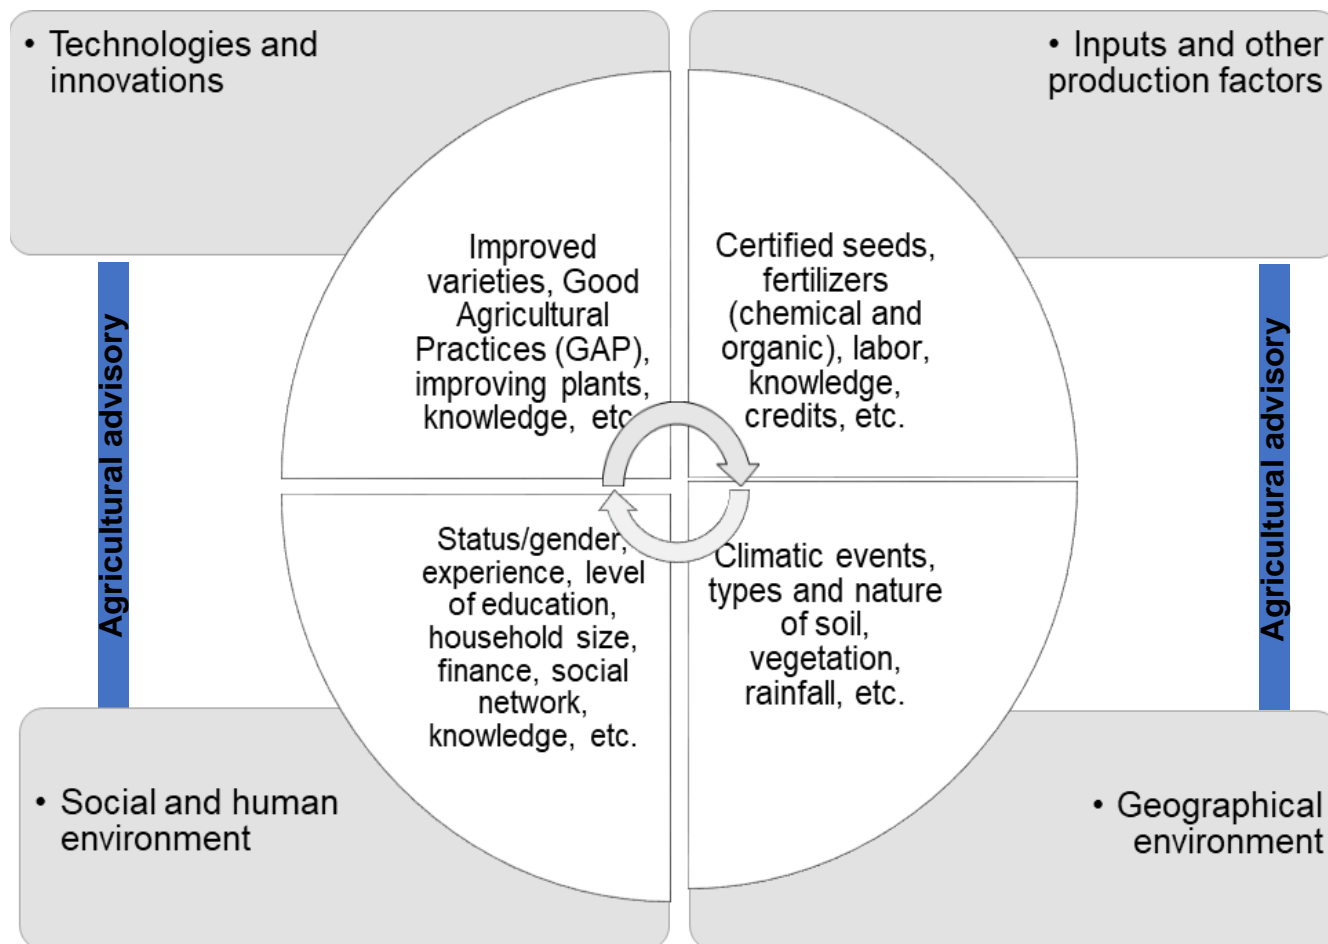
• Technologies and innovations

• Inputs and other production factors

Agricultural advisory

Improved varieties, Good Agricultural Practices (GAP), improving plants, knowledge, etc

Certified seeds, fertilizers (chemical and organic), labor, knowledge, credits, etc.

Agricultural advisory

Status/gender, experience, level of education, household size, finance, social network, knowledge, etc.

Climatic events, types and nature of soil, vegetation, rainfall, etc.

• Social and human environment

• Geographical environment